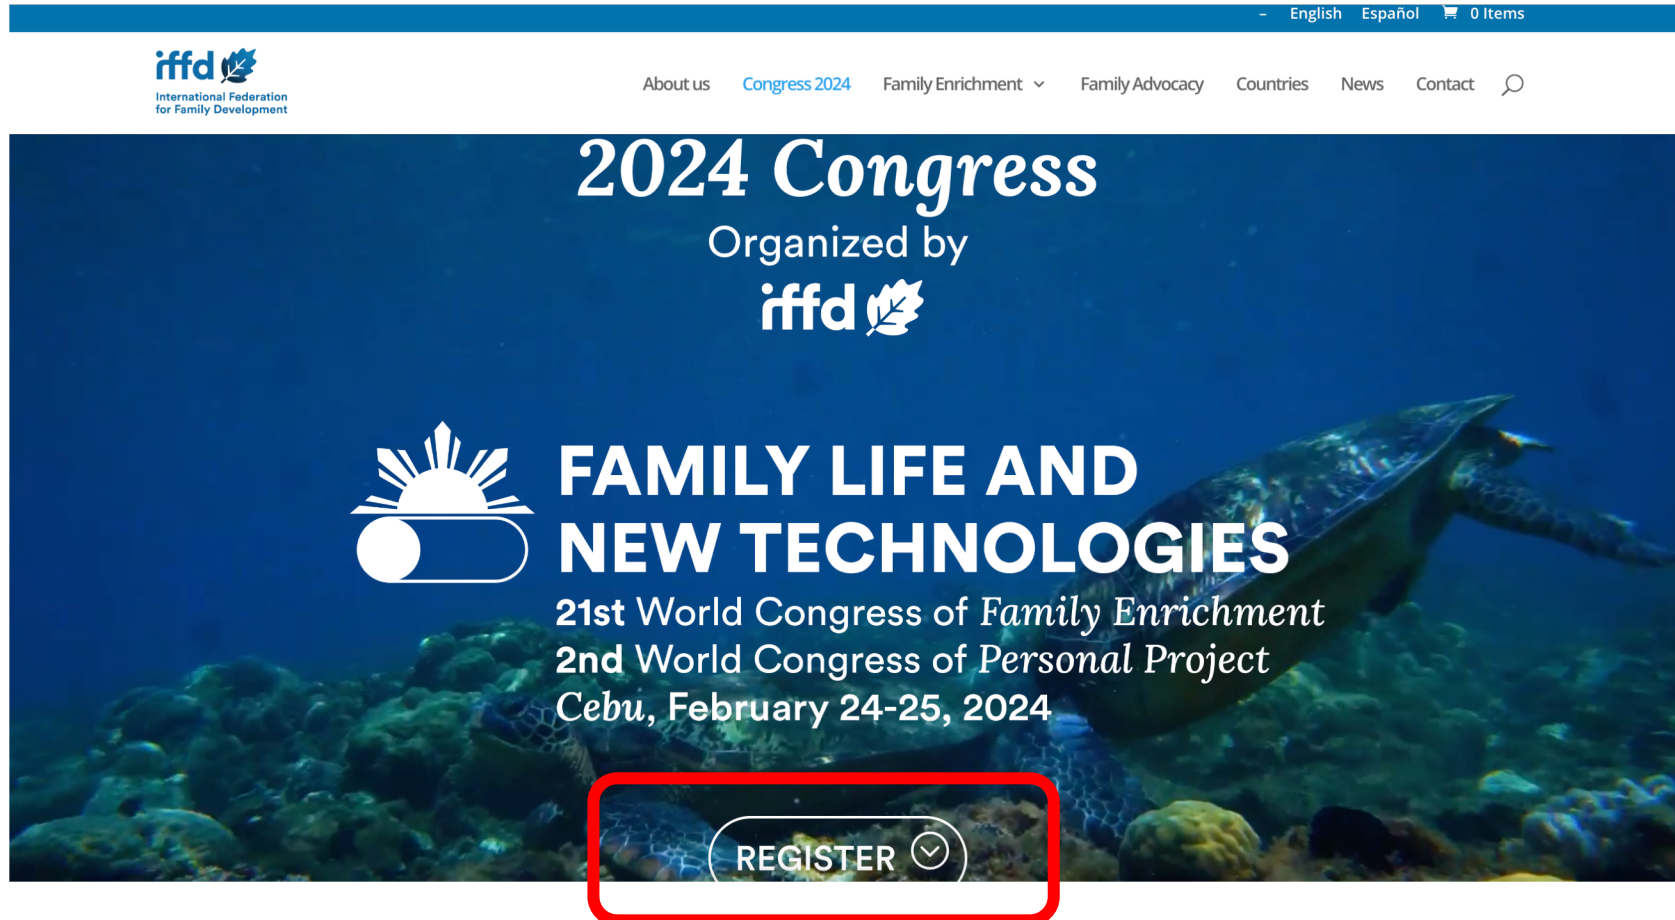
– English Español 0 Items

iffd
International Federation for Family Development

About us Congress 2024 Family Enrichment Family Advocacy Countries News Contact

2024 Congress
Organized by
iffd

FAMILY LIFE AND NEW TECHNOLOGIES
21st World Congress of Family Enrichment
2nd World Congress of Personal Project
Cebu, February 24-25, 2024

REGISTER